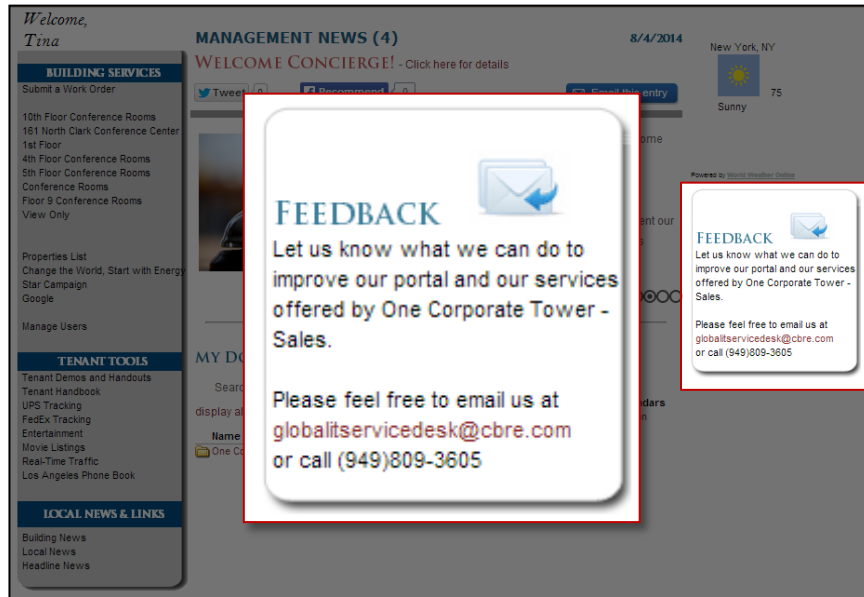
Welcome,
Tina

BUILDING SERVICES
Submit a Work Order

10th Floor Conference Rooms
161 North Clark Conference Center
1st Floor
4th Floor Conference Rooms
5th Floor Conference Rooms
Conference Rooms
Floor 9 Conference Rooms
View Only

Properties List
Change the World, Start with Energy
Star Campaign
Google

Manage Users

TENANT TOOLS
Tenant Demos and Handouts
Tenant Handbook
UPS Tracking
FedEx Tracking
Entertainment
Movie Listings
Real-Time Traffic
Los Angeles Phone Book

LOCAL NEWS & LINKS
Building News
Local News
Headline News

MANAGEMENT NEWS (4)
8/4/2014
WELCOME CONCIERGE! - Click here for details
Tweet 0
Recommend 0
Email this entry
ome
ent our
MY DO
Searc
display al
Name
One Co
dars
n

New York, NY
75
Sunny
Powered by World Weather Online

FEEDBACK
Let us know what we can do to improve our portal and our services offered by One Corporate Tower - Sales.

Please feel free to email us at
globalitservicedesk@cbre.com
or call (949)809-3605

FEEDBACK
Let us know what we can do to improve our portal and our services offered by One Corporate Tower - Sales.

Please feel free to email us at
globalitservicedesk@cbre.com
or call (949)809-3605